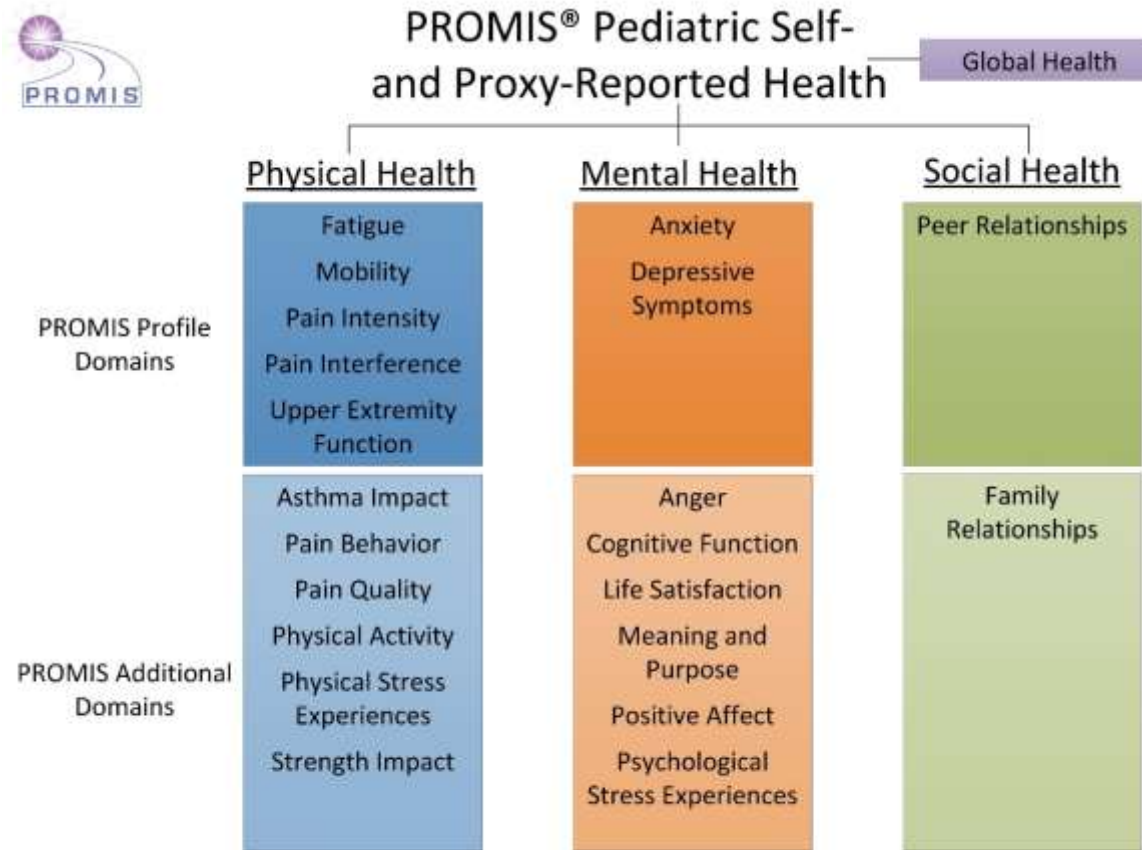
PROMIS

PROMIS® Pediatric Self- and Proxy-Reported Health

Global Health

|  | Physical Health | Mental Health | Social Health |
|---|---|---|---|
| PROMIS Profile Domains | Fatigue<br>Mobility<br>Pain Intensity<br>Pain Interference<br>Upper Extremity Function | Anxiety<br>Depressive Symptoms | Peer Relationships |
| PROMIS Additional Domains | Asthma Impact<br>Pain Behavior<br>Pain Quality<br>Physical Activity<br>Physical Stress Experiences<br>Strength Impact | Anger<br>Cognitive Function<br>Life Satisfaction<br>Meaning and Purpose<br>Positive Affect<br>Psychological Stress Experiences | Family Relationships |